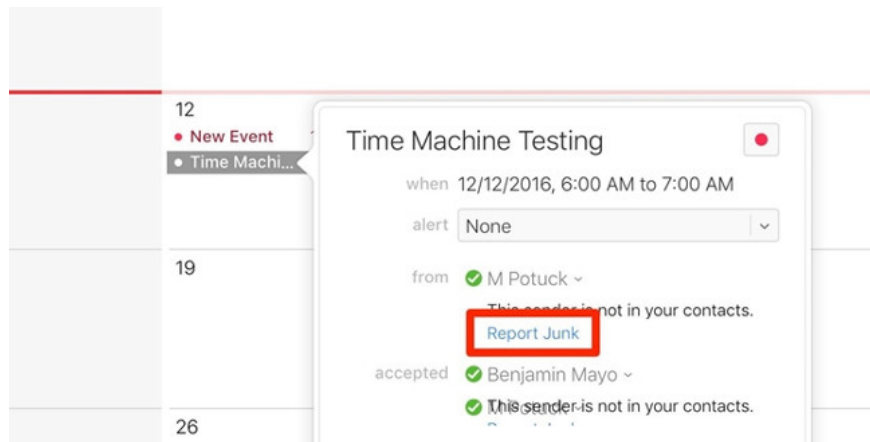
12
New Event
Time Machi...

19

26

Time Machine Testing

when 12/12/2016, 6:00 AM to 7:00 AM

alert None

from M Potuck

This sender is not in your contacts.

Report Junk

accepted Benjamin Mayo

This sender is not in your contacts.